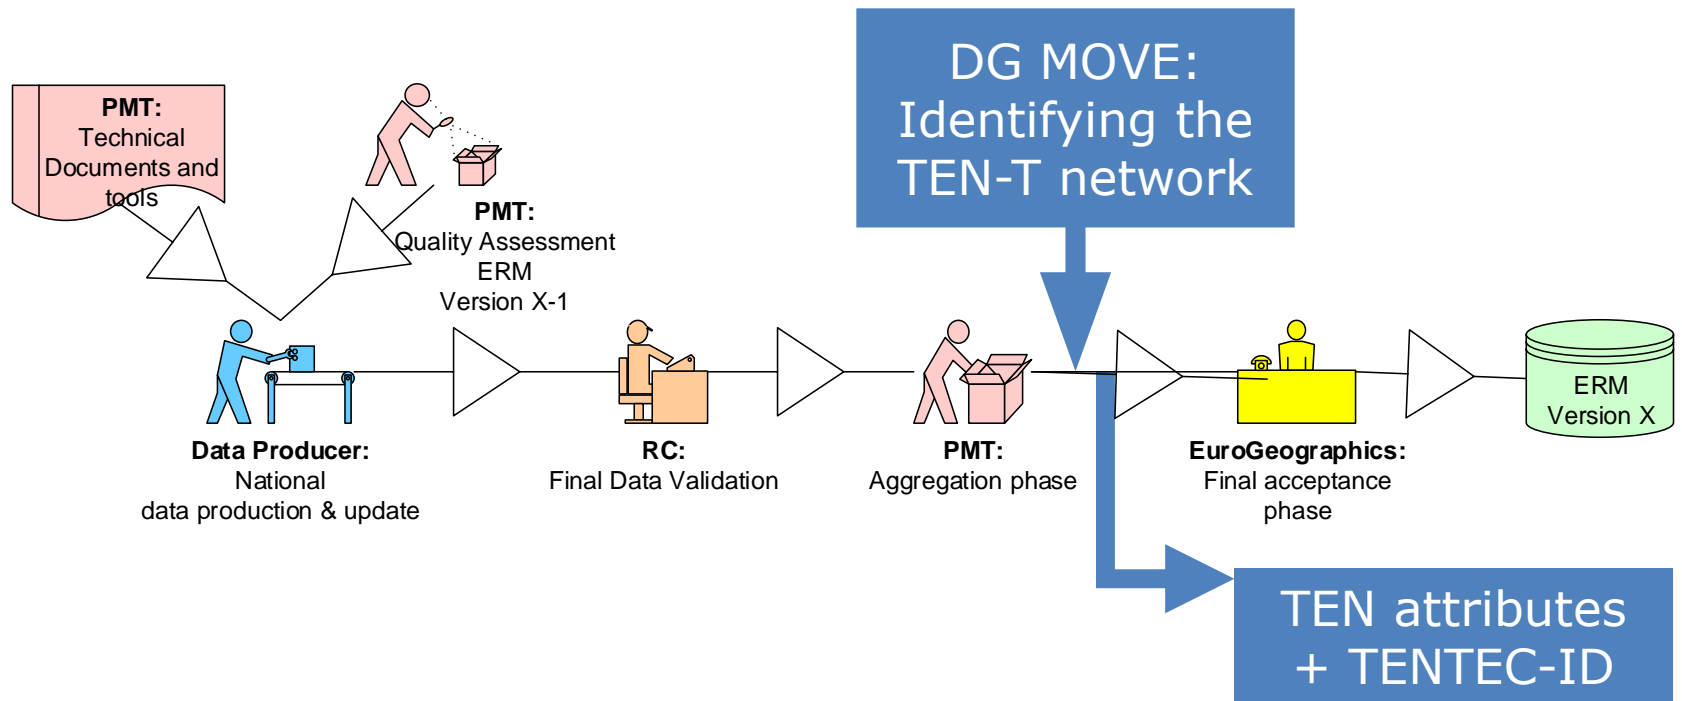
**PMT:**
Technical Documents and tools

**PMT:**
Quality Assessment
ERM
Version X-1

DG MOVE:
Identifying the TEN-T network

**Data Producer:**
National
data production & update

**RC:**
Final Data Validation

**PMT:**
Aggregation phase

**EuroGeographics:**
Final acceptance phase

ERM
Version X

TEN attributes
+ TENTEC-ID